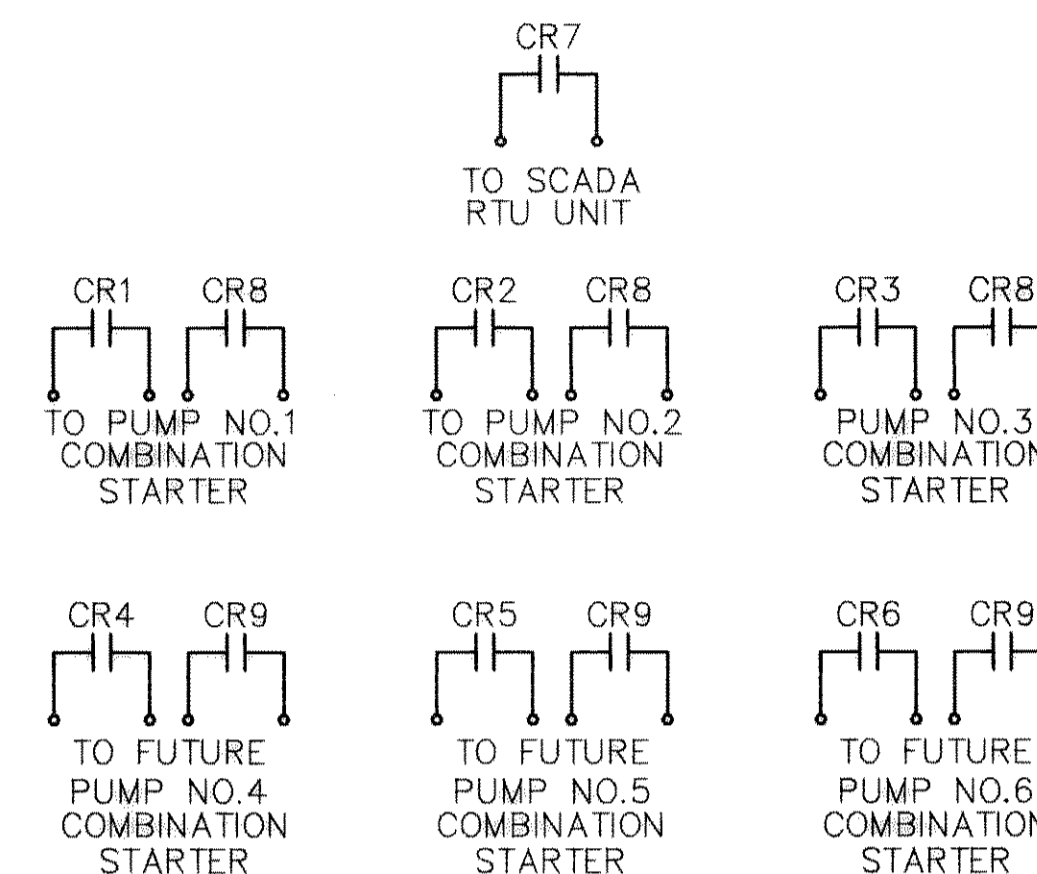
CR7

TO SCADA
RTU UNIT

CR1 CR8

TO PUMP NO.1
COMBINATION
STARTER

CR2 CR8

TO PUMP NO.2
COMBINATION
STARTER

CR3 CR8

PUMP NO.3
COMBINATIO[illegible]
STARTER

CR4 CR9

TO FUTURE
PUMP NO.4
COMBINATION
STARTER

CR5 CR9

TO FUTURE
PUMP NO.5
COMBINATION
STARTER

CR6 CR9

TO FUTURE
PUMP NO.6
COMBINATIO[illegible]
STARTER